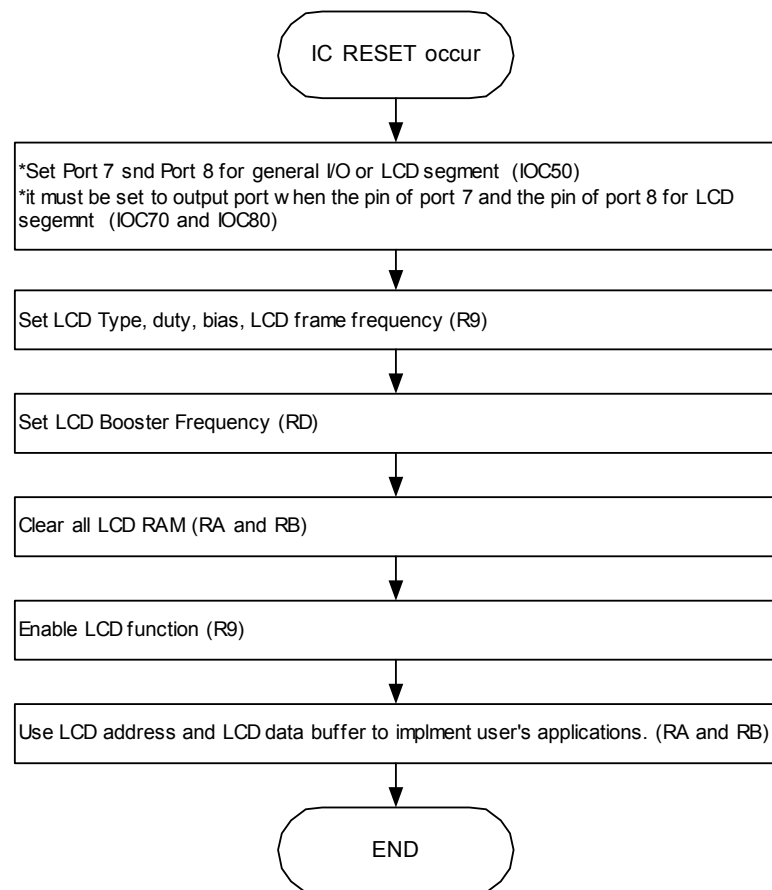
IC RESET occur

*Set Port 7 snd Port 8 for general I/O or LCD segment (IOC50)
*it must be set to output port w hen the pin of port 7 and the pin of port 8 for LCD segemnt (IOC70 and IOC80)

Set LCD Type, duty, bias, LCD frame frequency (R9)

Set LCD Booster Frequency (RD)

Clear all LCD RAM (RA and RB)

Enable LCD function (R9)

Use LCD address and LCD data buffer to implment user's applications. (RA and RB)

END